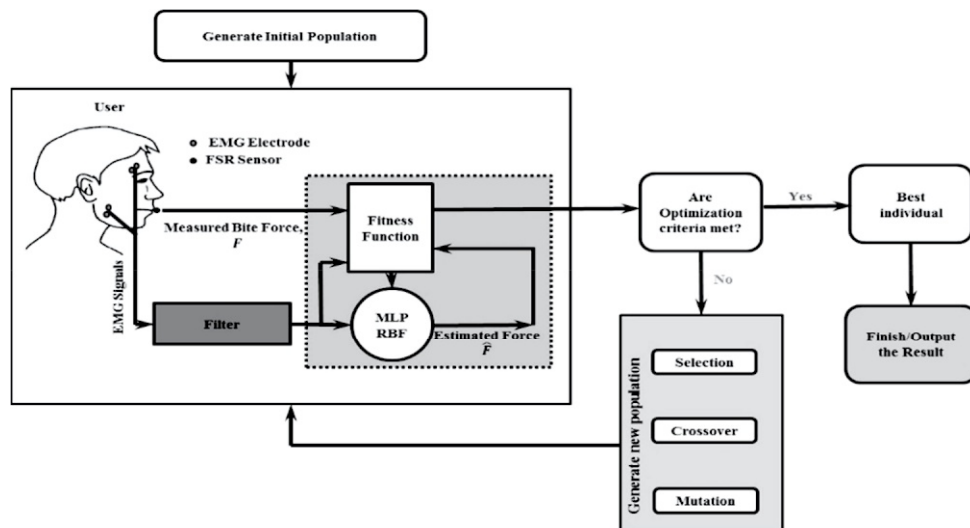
Generate Initial Population

User

EMG Electrode

FSR Sensor

Measured Bite Force, $F$

EMG Signals

Fitness Function

Filter

MLP RBF

Estimated Force $\hat{F}$

Are Optimization criteria met?

Yes

No

Best individual

Finish/Output the Result

Generate new population

Selection

Crossover

Mutation